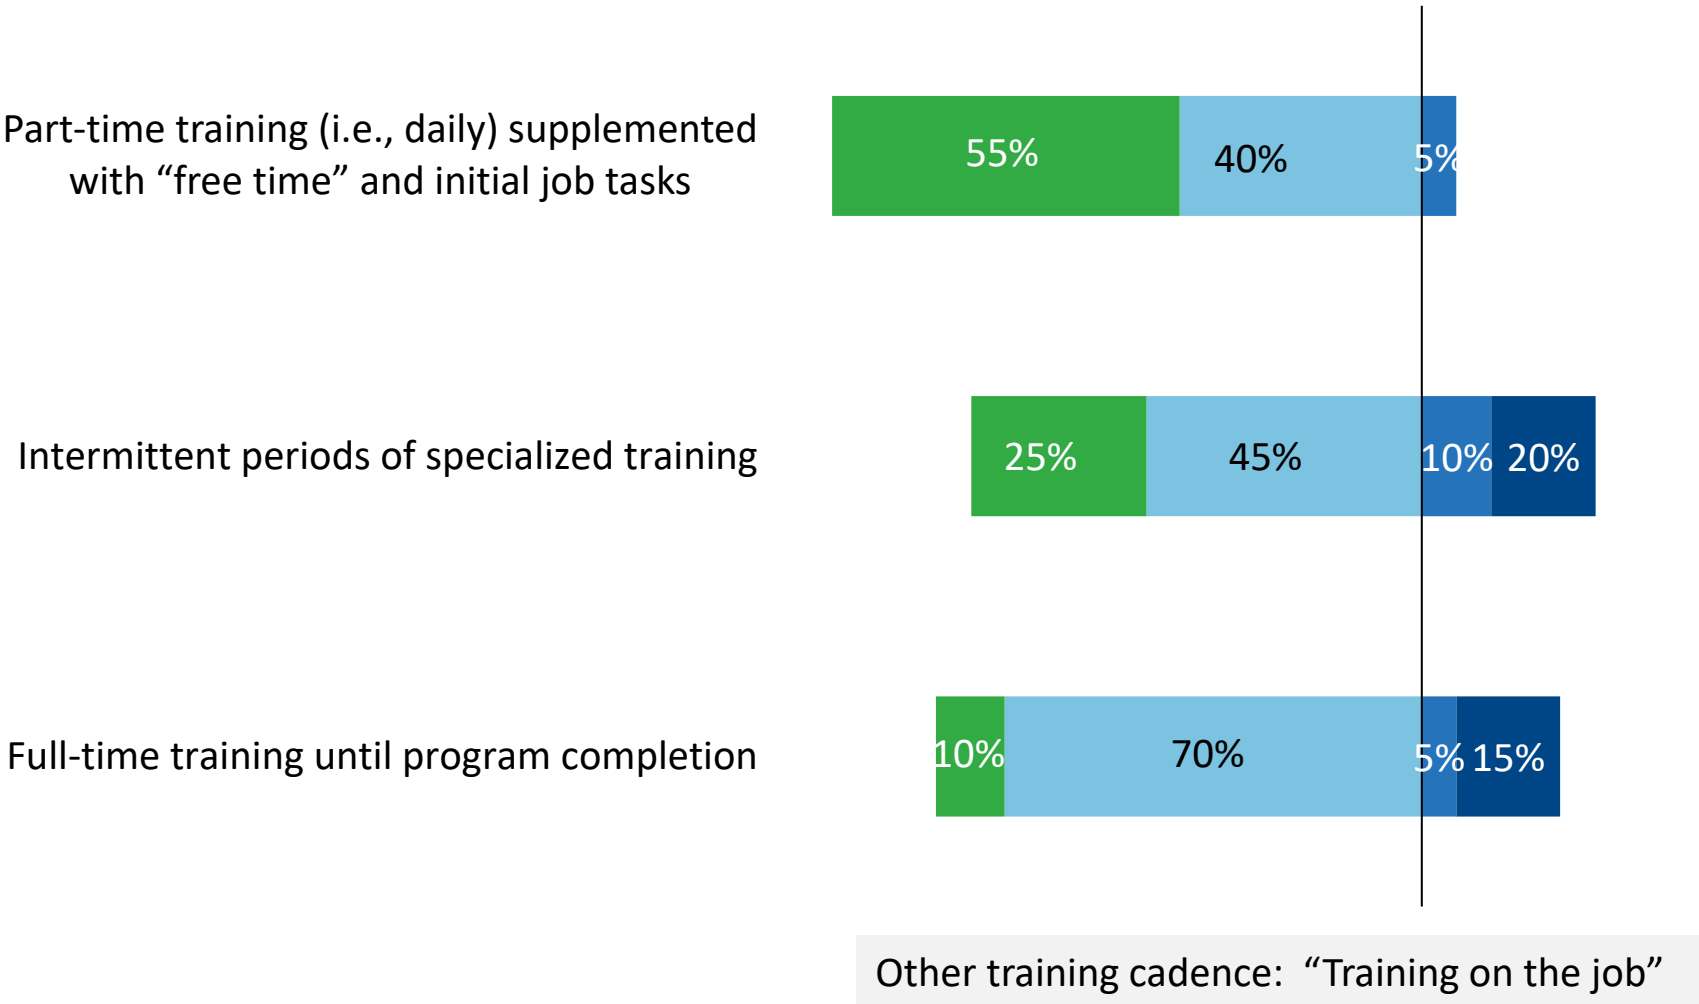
Part-time training (i.e., daily) supplemented with “free time” and initial job tasks

55%

40%

5%

Intermittent periods of specialized training

25%

45%

10%

20%

Full-time training until program completion

10%

70%

5%

15%

Other training cadence: “Training on the job”